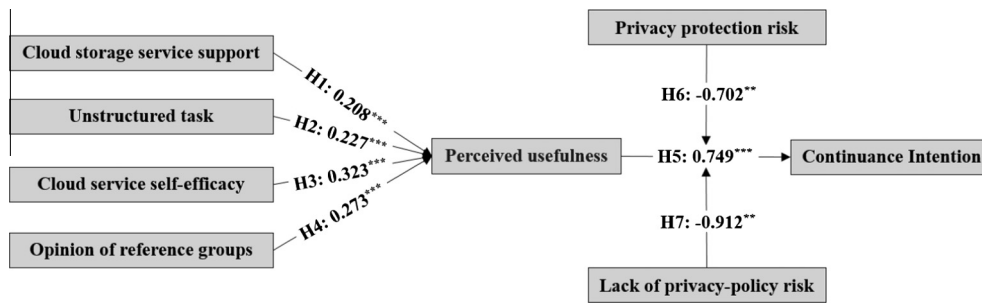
Cloud storage service support

Unstructured task

Cloud service self-efficacy

Opinion of reference groups

H1: 0.208***

H2: 0.227***

H3: 0.323***

H4: 0.273***

Perceived usefulness

Privacy protection risk

H6: -0.702**

H5: 0.749***

Continuance Intention

H7: -0.912**

Lack of privacy-policy risk